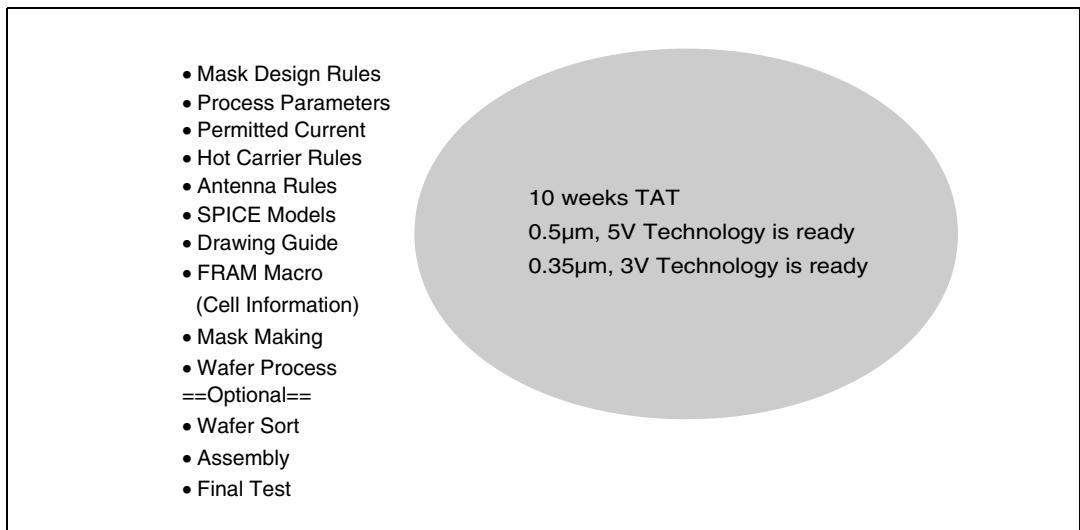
• Mask Design Rules
• Process Parameters
• Permitted Current
• Hot Carrier Rules
• Antenna Rules
• SPICE Models
• Drawing Guide
• FRAM Macro
(Cell Information)
• Mask Making
• Wafer Process
==Optional==
• Wafer Sort
• Assembly
• Final Test

10 weeks TAT
0.5μm, 5V Technology is ready
0.35μm, 3V Technology is ready